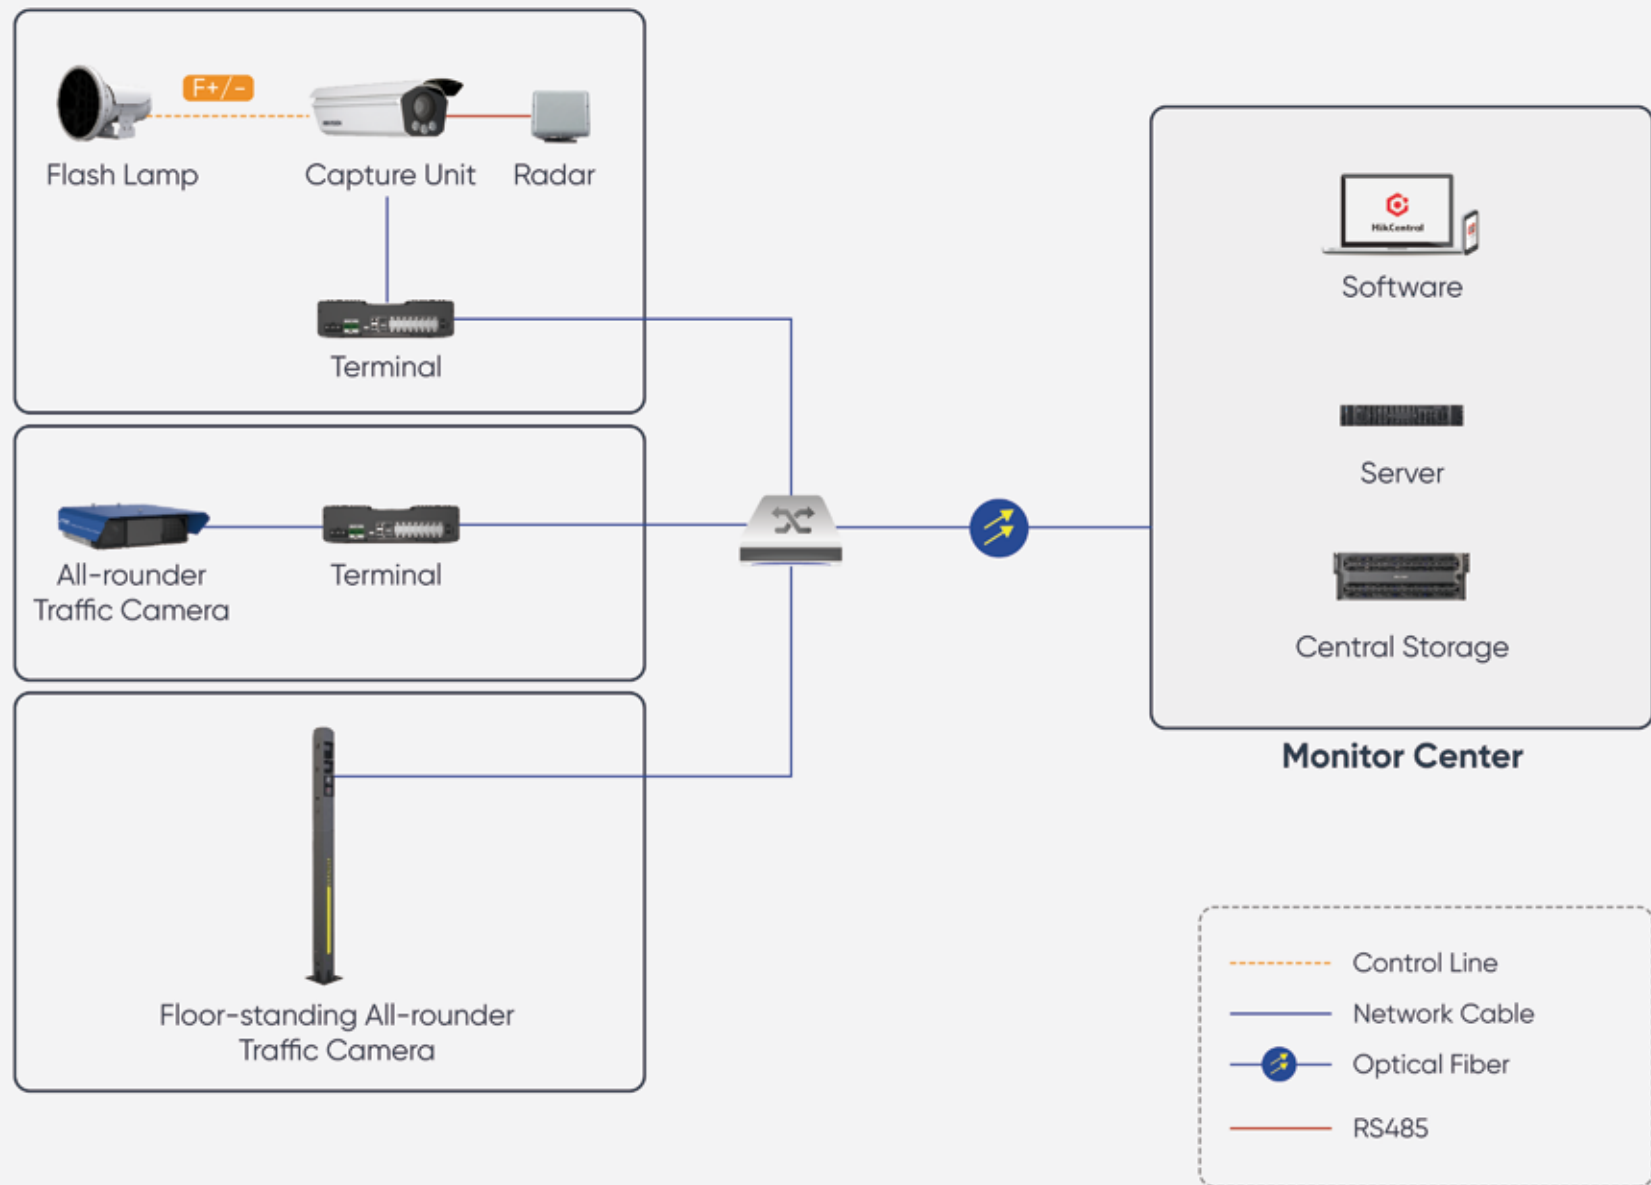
F+/-

Flash Lamp

Capture Unit

Radar

Terminal

All-rounder Traffic Camera

Terminal

Floor-standing All-rounder Traffic Camera

HikCentral

Software

Server

Central Storage

Monitor Center

Control Line

Network Cable

Optical Fiber

RS485